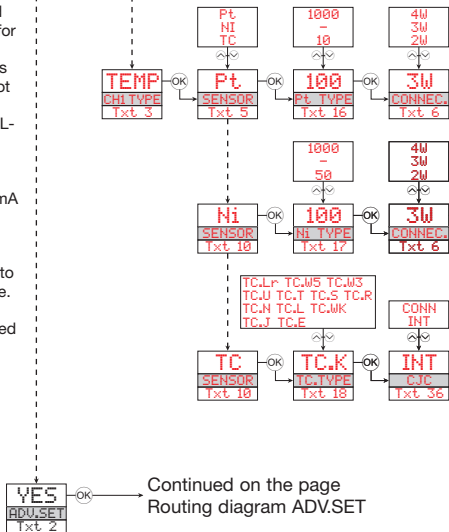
d
for

s
ot

L-

mA

to
e.

ed

Pt
NI
TC

1000
-
10

4W
3W
2W

TEMP
CH1 TYPE
Txt 3

OK

Pt
SENSOR
Txt 5

OK

100
Pt TYPE
Txt 16

OK

3W
CONNEC.
Txt 6

1000
-
50

4W
3W
2W

Ni
SENSOR
Txt 10

OK

100
Ni TYPE
Txt 17

OK

3W
CONNEC.
Txt 6

TC.Lr TC.W5 TC.W3
TC.U TC.T TC.S TC.R
TC.N TC.L TC.WK
TC.J TC.E

CONN
INT

TC
SENSOR
Txt 10

OK

TC.K
TC.TYPE
Txt 18

OK

INT
CJC
Txt 36

YES
ADV.SET
Txt 2

OK

Continued on the page
Routing diagram ADV.SET